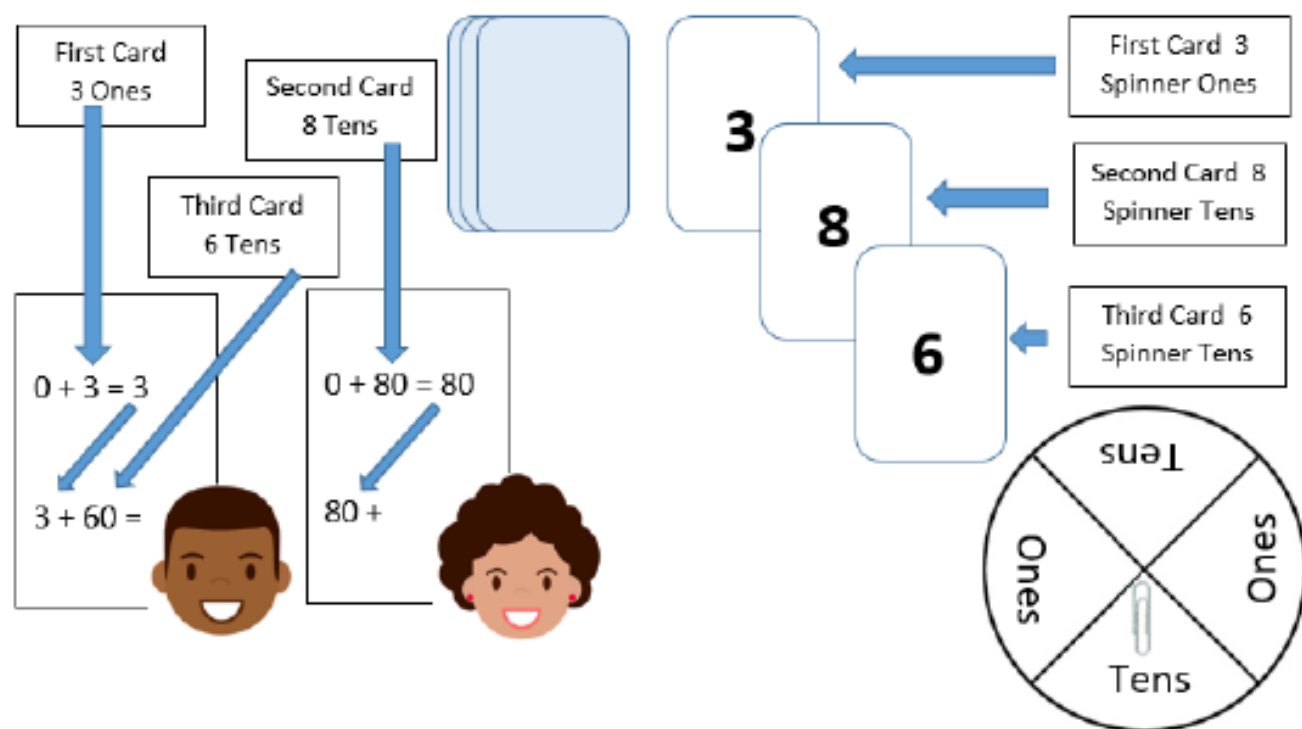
First Card
3 Ones

Second Card
8 Tens

Third Card
6 Tens

$0 + 3 = 3$

$3 + 60 =$

$0 + 80 = 80$

$80 +$

3

8

6

First Card 3
Spinner Ones

Second Card 8
Spinner Tens

Third Card 6
Spinner Tens

Tens

Ones

Ones

Tens